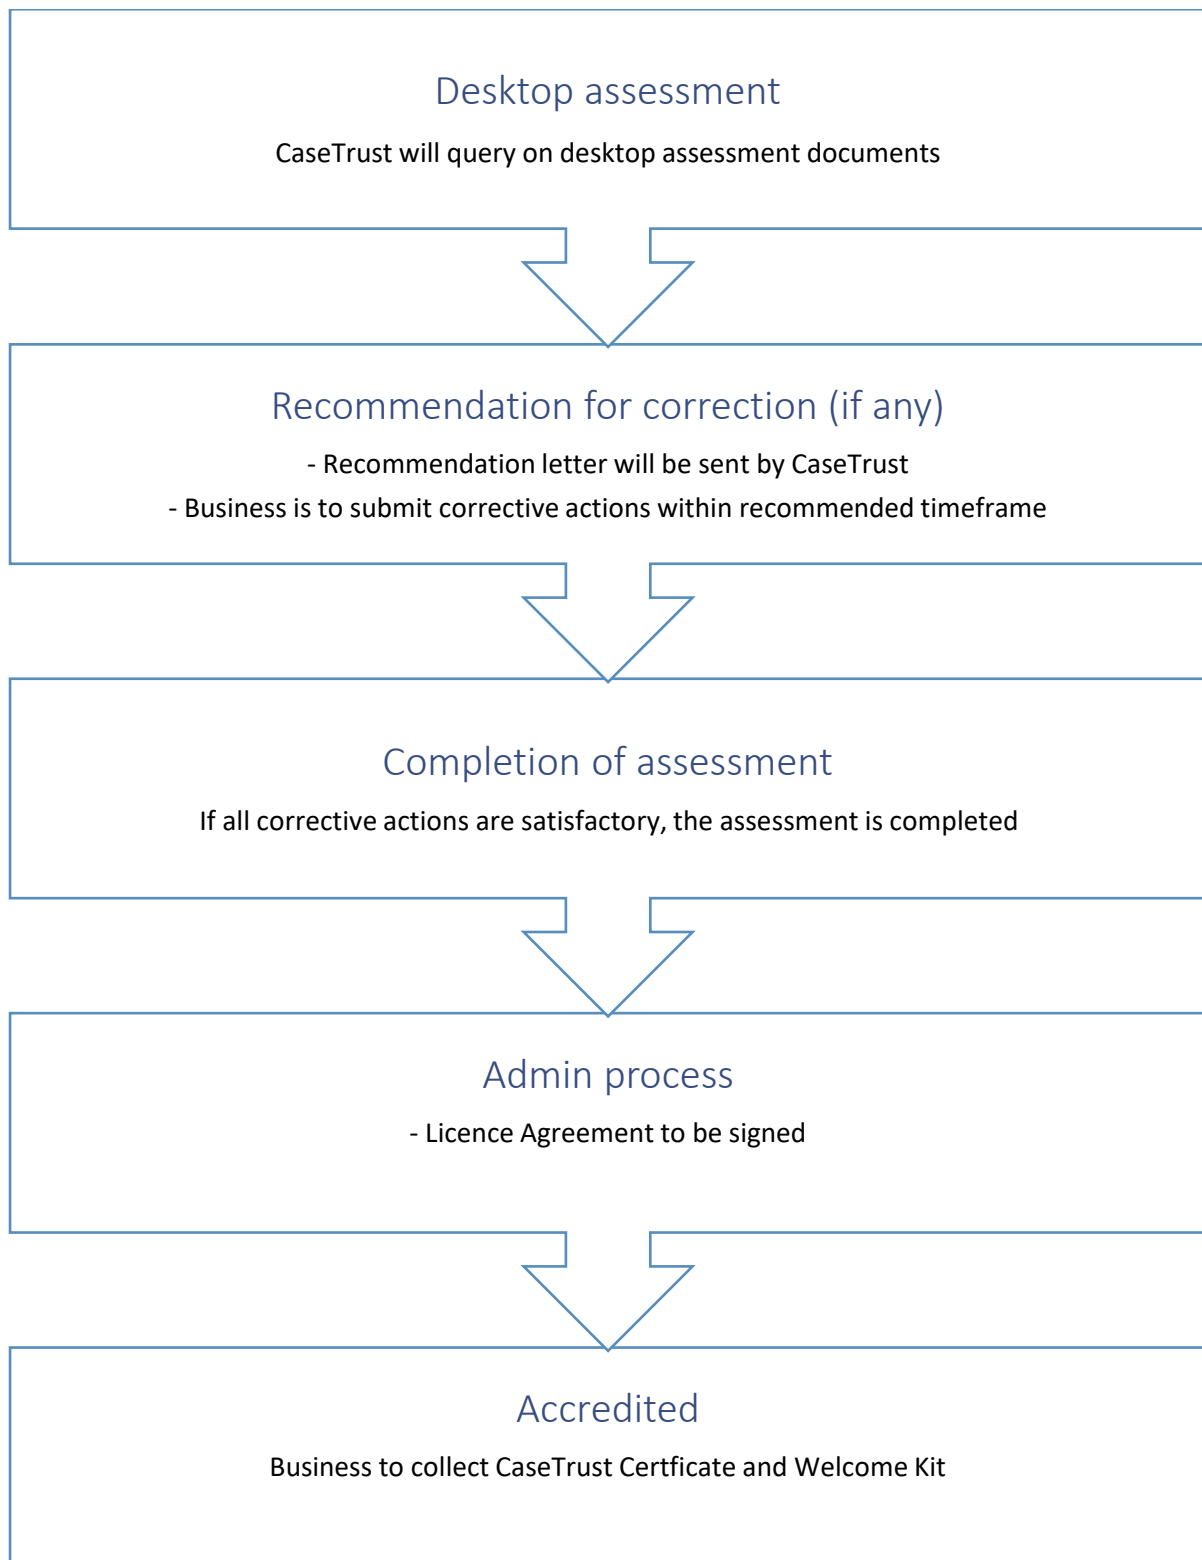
Desktop assessment

CaseTrust will query on desktop assessment documents

Recommendation for correction (if any)

- Recommendation letter will be sent by CaseTrust

- Business is to submit corrective actions within recommended timeframe

Completion of assessment

If all corrective actions are satisfactory, the assessment is completed

Admin process

- Licence Agreement to be signed

Accredited

Business to collect CaseTrust Certficate and Welcome Kit